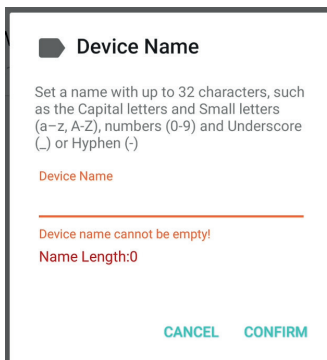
Device Name

Set a name with up to 32 characters, such as the Capital letters and Small letters (a–z, A-Z), numbers (0-9) and Underscore (_) or Hyphen (-)

Device Name

Device name cannot be empty!

Name Length:0

CANCEL CONFIRM